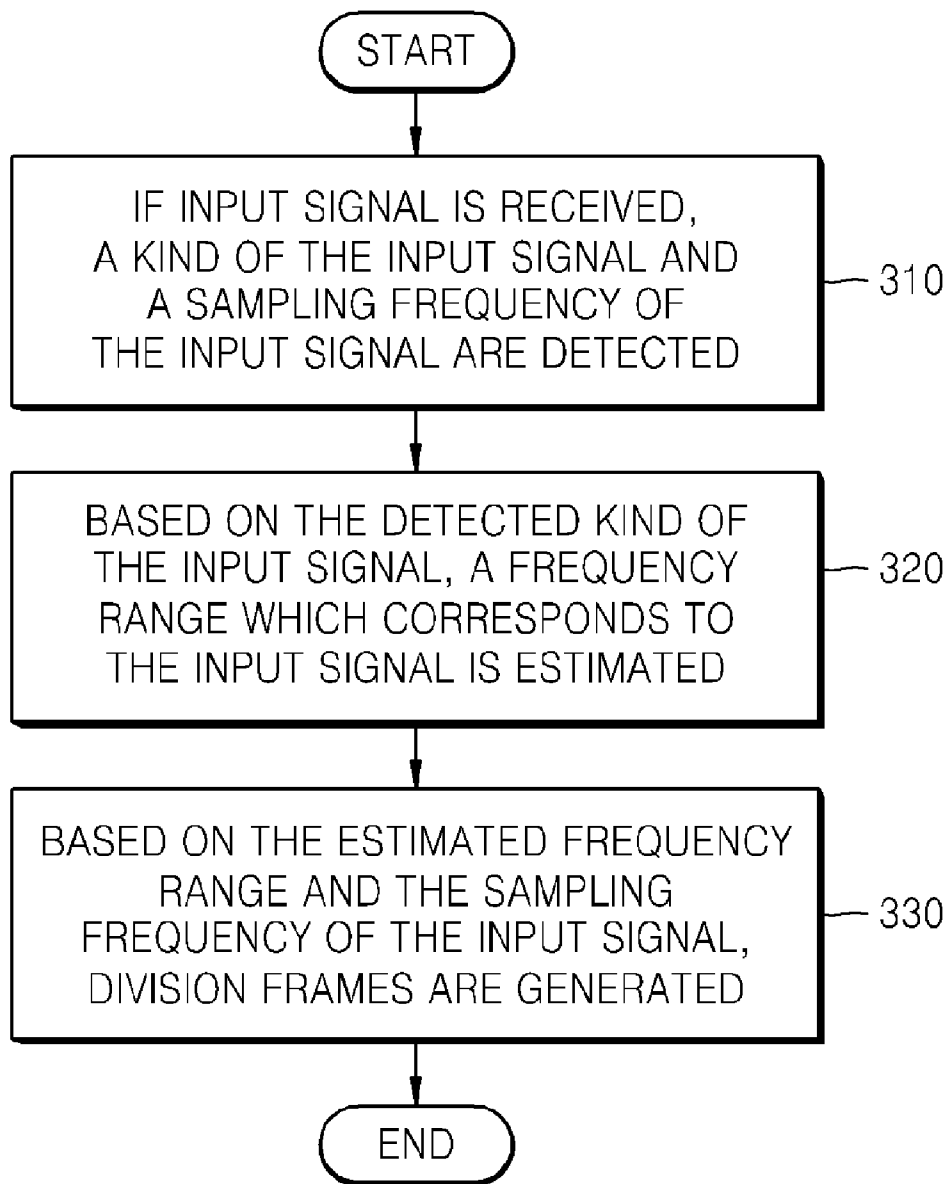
START

IF INPUT SIGNAL IS RECEIVED, A KIND OF THE INPUT SIGNAL AND A SAMPLING FREQUENCY OF THE INPUT SIGNAL ARE DETECTED

310

BASED ON THE DETECTED KIND OF THE INPUT SIGNAL, A FREQUENCY RANGE WHICH CORRESPONDS TO THE INPUT SIGNAL IS ESTIMATED

320

BASED ON THE ESTIMATED FREQUENCY RANGE AND THE SAMPLING FREQUENCY OF THE INPUT SIGNAL, DIVISION FRAMES ARE GENERATED

330

END